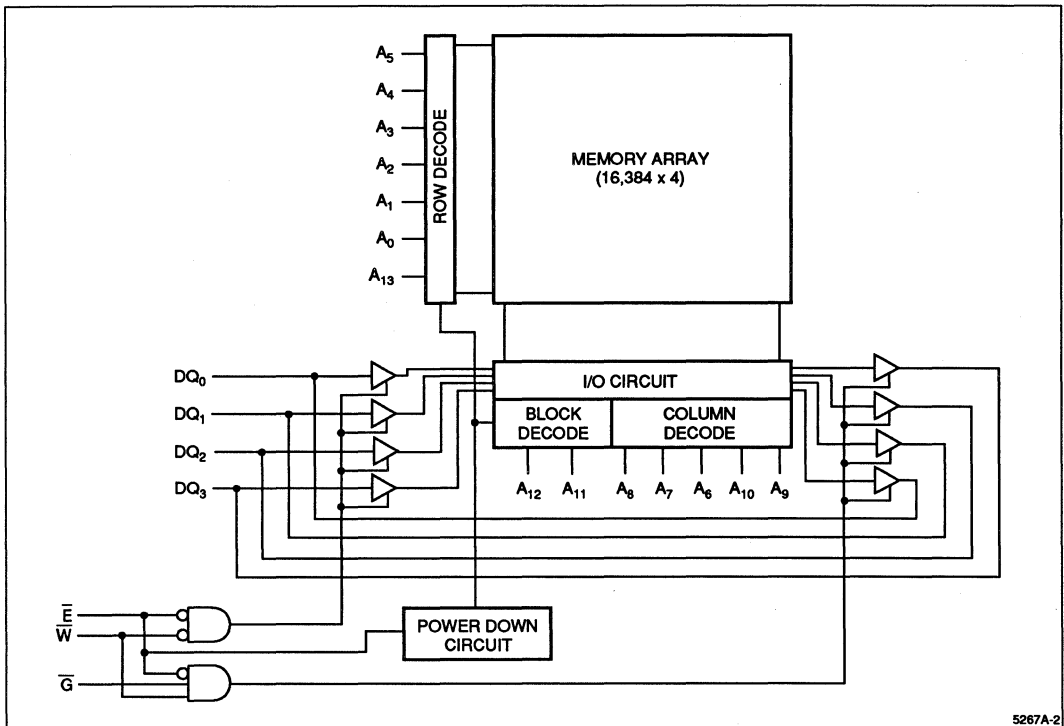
$A_5$
$A_4$
$A_3$
$A_2$
$A_1$
$A_0$
$A_{13}$

ROW DECODE

MEMORY ARRAY
(16,384 x 4)

$DQ_0$
$DQ_1$
$DQ_2$
$DQ_3$

I/O CIRCUIT

BLOCK DECODE

COLUMN DECODE

$A_{12}$ $A_{11}$ $A_8$ $A_7$ $A_6$ $A_{10}$ $A_9$

$\overline{E}$
$\overline{W}$
$\overline{G}$

POWER DOWN CIRCUIT

5267A-2